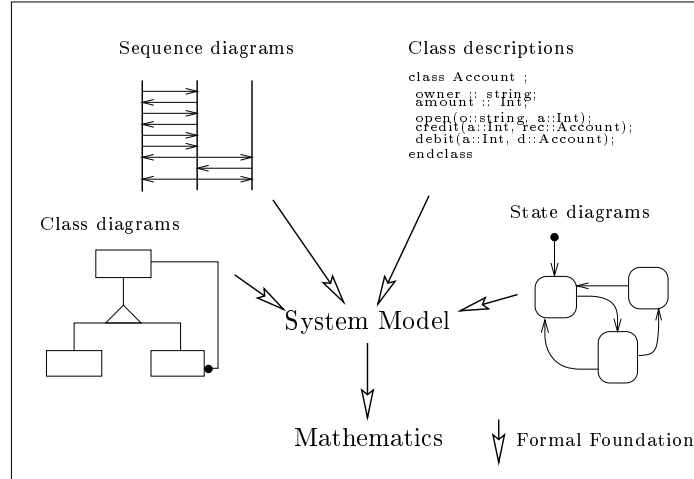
Sequence diagrams

Class descriptions

class Account ;
owner :: string;
amount :: Int;
open(o::string, a::Int);
credit(a::Int, rec::Account);
debit(a::Int, d::Account);
endclass

Class diagrams

State diagrams

System Model

Mathematics

Formal Foundation